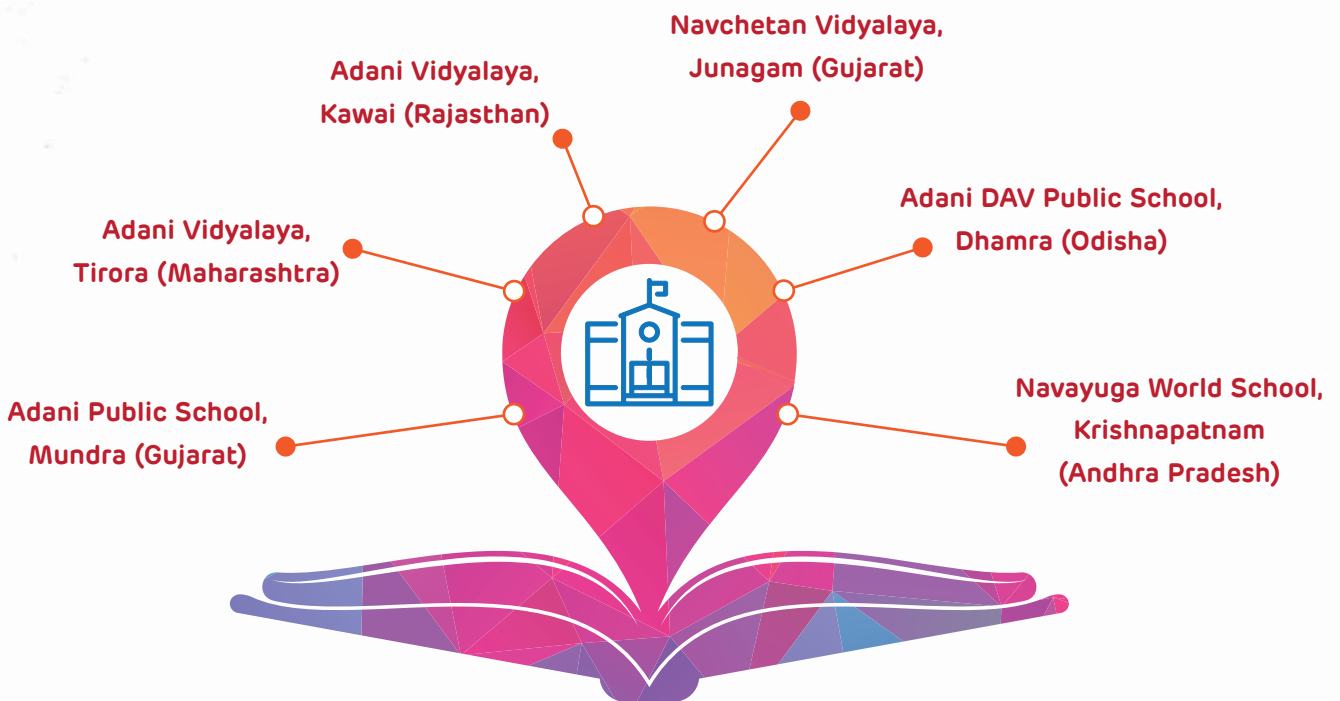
Navchetan Vidyalaya, Junagam (Gujarat)

Adani Vidyalaya, Kawai (Rajasthan)

Adani DAV Public School, Dhamra (Odisha)

Adani Vidyalaya, Tirora (Maharashtra)

Adani Public School, Mundra (Gujarat)

Navayuga World School, Krishnapatnam (Andhra Pradesh)